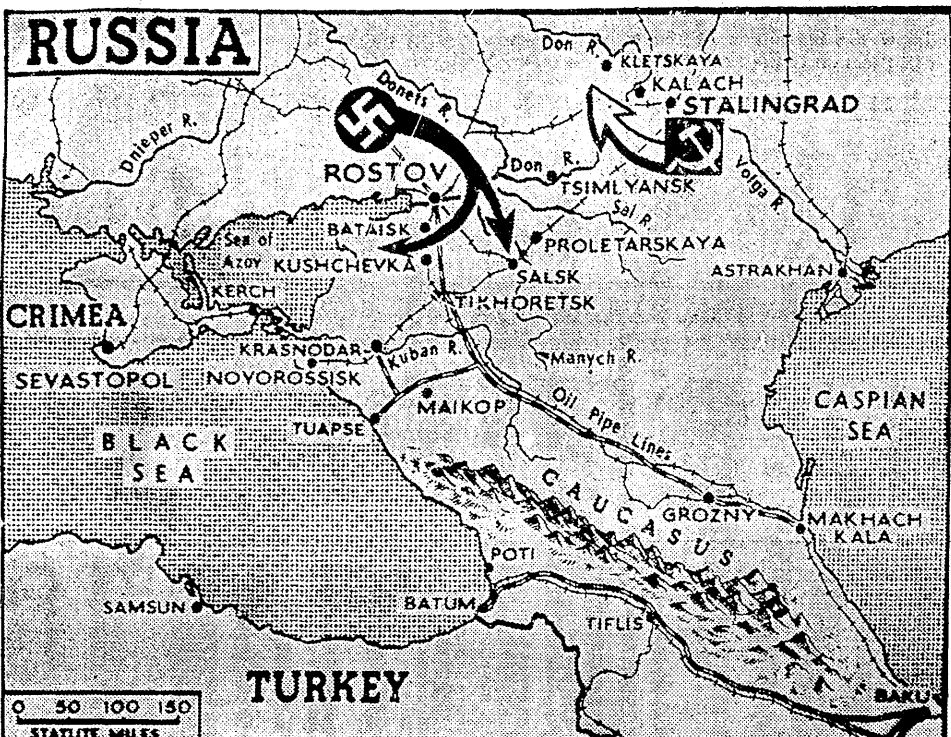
RUSSIA

Don R.
KLETSKAYA
KALACH
STALINGRAD
Donets R.
Dnieper R.
ROSTOV
Don R.
TSIMLYANSK
Volga R.
Sal R.
BATAISK
PROLETARSKAYA
Sea of Azov
KUSHCHEVKA
SALSK
ASTRAKHAN
KERCH
TIKHORETSK
CRIMEA
KRASNODAR
Kuban R.
Manych R.
SEVASTOPOL
NOVOROSSISK
MAIKOP
Oil Pipe Lines
CASPIAN SEA
BLACK SEA
TUAPSE
CAUCASUS
GROZNY
MAKHACH KALA
POTI
SAMSUN
BATUM
TIFLIS
TURKEY
BAKU
0 50 100 150
STATUTE MILES